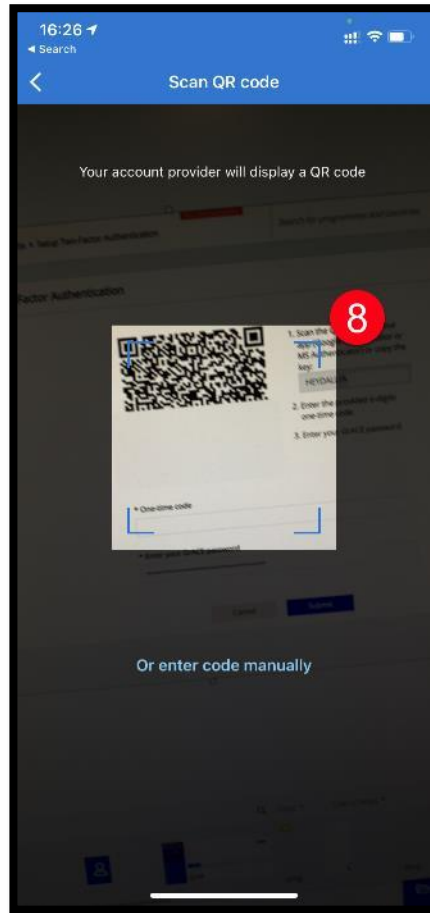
16:26
◂ Search

Scan QR code

Your account provider will display a QR code

Factor Authentication

8

1. Scan the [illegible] MS Authenticator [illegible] key
HEYDAL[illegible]
2. Enter the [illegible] one-time code
3. Enter your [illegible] password

* One-time code

Enter your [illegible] password

Cancel Submit

Or enter code manually